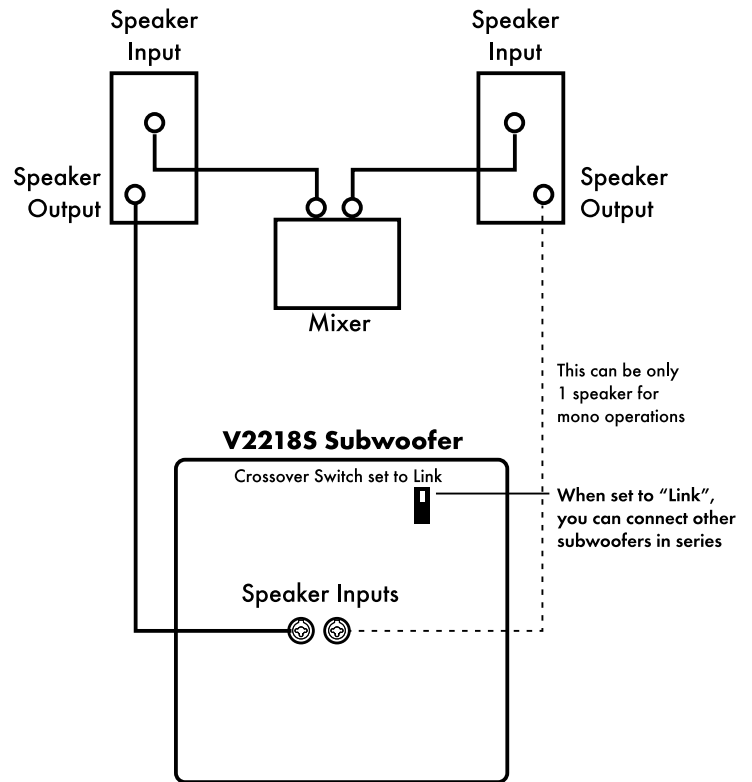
Speaker Input

Speaker Input

Speaker Output

Speaker Output

Mixer

This can be only 1 speaker for mono operations

V2218S Subwoofer

Crossover Switch set to Link

When set to "Link", you can connect other subwoofers in series

Speaker Inputs